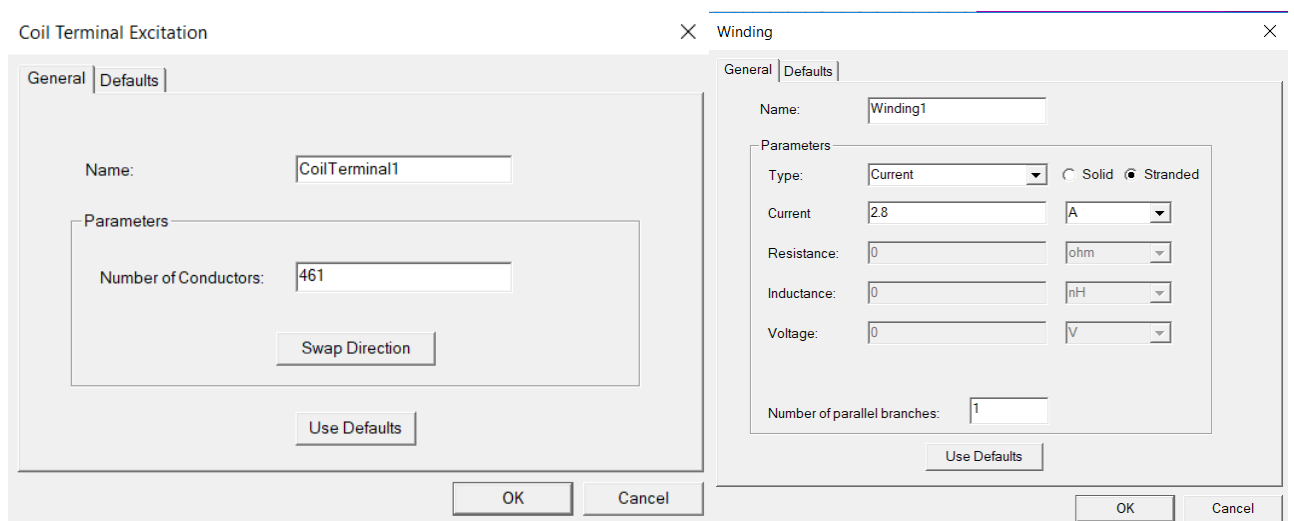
Coil Terminal Excitation

General | Defaults

Name: CoilTerminal1

Parameters

Number of Conductors: 461

Swap Direction

Use Defaults

OK Cancel

Winding

General | Defaults

Name: Winding1

Parameters

Type: Current Solid Stranded

Current 2.8 A

Resistance: 0 ohm

Inductance: 0 nH

Voltage: 0 V

Number of parallel branches: 1

Use Defaults

OK Cancel